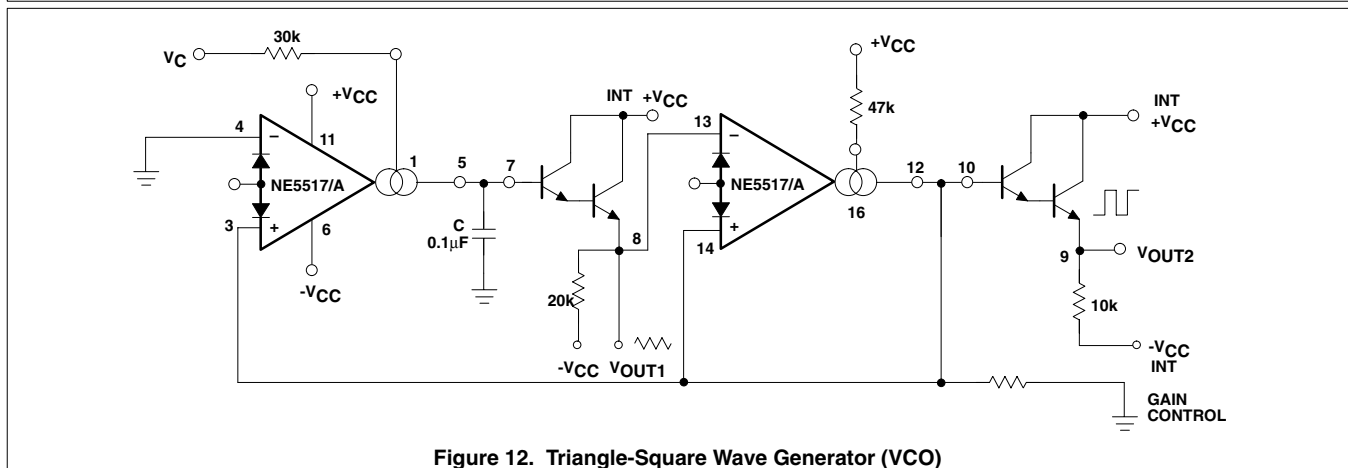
$V_C$
30k
$+V_{CC}$
4
11
1
5
7
INT $+V_{CC}$
13
$+V_{CC}$
47k
INT
$+V_{CC}$
NE5517/A
NE5517/A
12
10
3
6
C
$0.1\mu F$
8
14
16
9
$V_{OUT2}$
$-V_{CC}$
20k
10k
$-V_{CC}$
INT
$-V_{CC}$
$V_{OUT1}$
GAIN
CONTROL

Figure 12. Triangle-Square Wave Generator (VCO)